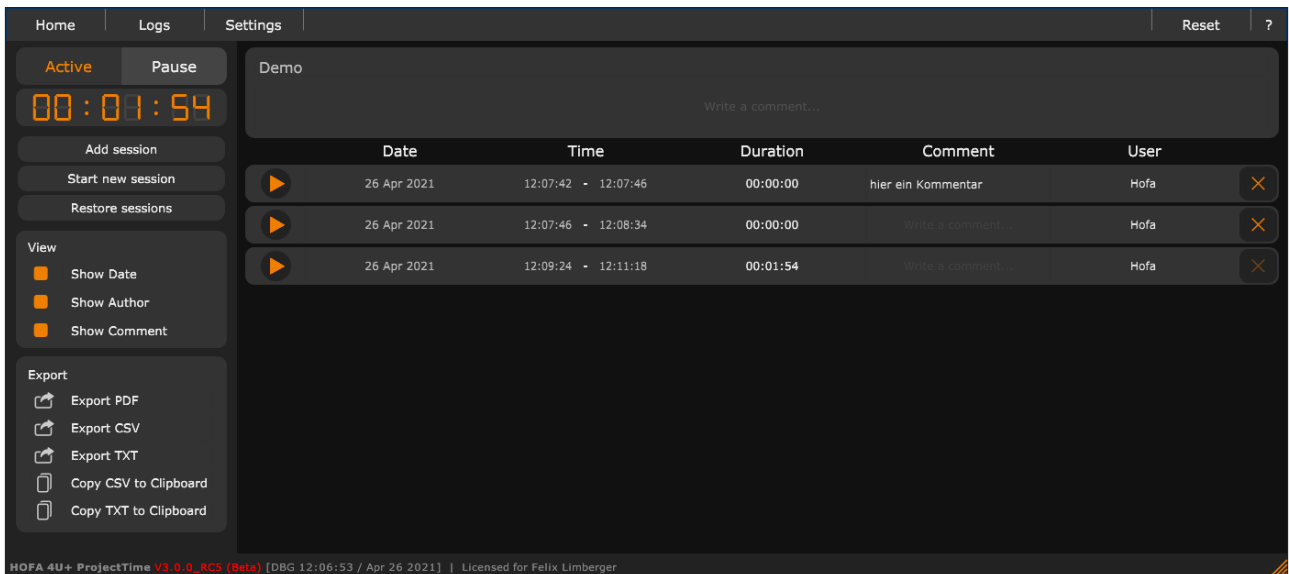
Home | Logs | Settings | Reset | ?

Active | Pause

00 : 01 : 54

Add session

Start new session

Restore sessions

View

Show Date

Show Author

Show Comment

Export

Export PDF

Export CSV

Export TXT

Copy CSV to Clipboard

Copy TXT to Clipboard

Demo

Write a comment...

| Date | Time | Duration | Comment | User |
|---|---|---|---|---|
| 26 Apr 2021 | 12:07:42 - 12:07:46 | 00:00:00 | hier ein Kommentar | Hofa |
| 26 Apr 2021 | 12:07:46 - 12:08:34 | 00:00:00 | Write a comment... | Hofa |
| 26 Apr 2021 | 12:09:24 - 12:11:18 | 00:01:54 | Write a comment... | Hofa |

HOFA 4U+ ProjectTime V3.0.0_RC5 (Beta) [DBG 12:06:53 / Apr 26 2021] | Licensed for Felix Limberger